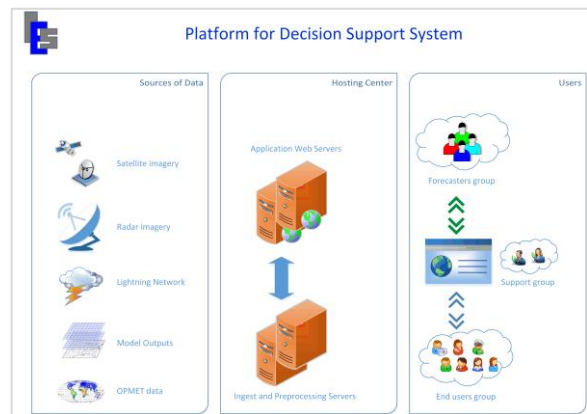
Platform for Decision Support System

Sources of Data

Satellite imagery

Radar imagery

Lightning Network

Model Outputs

OPMET data

Hosting Center

Application Web Servers

Ingest and Preprocessing Servers

Users

Forecasters group

Support group

End users group